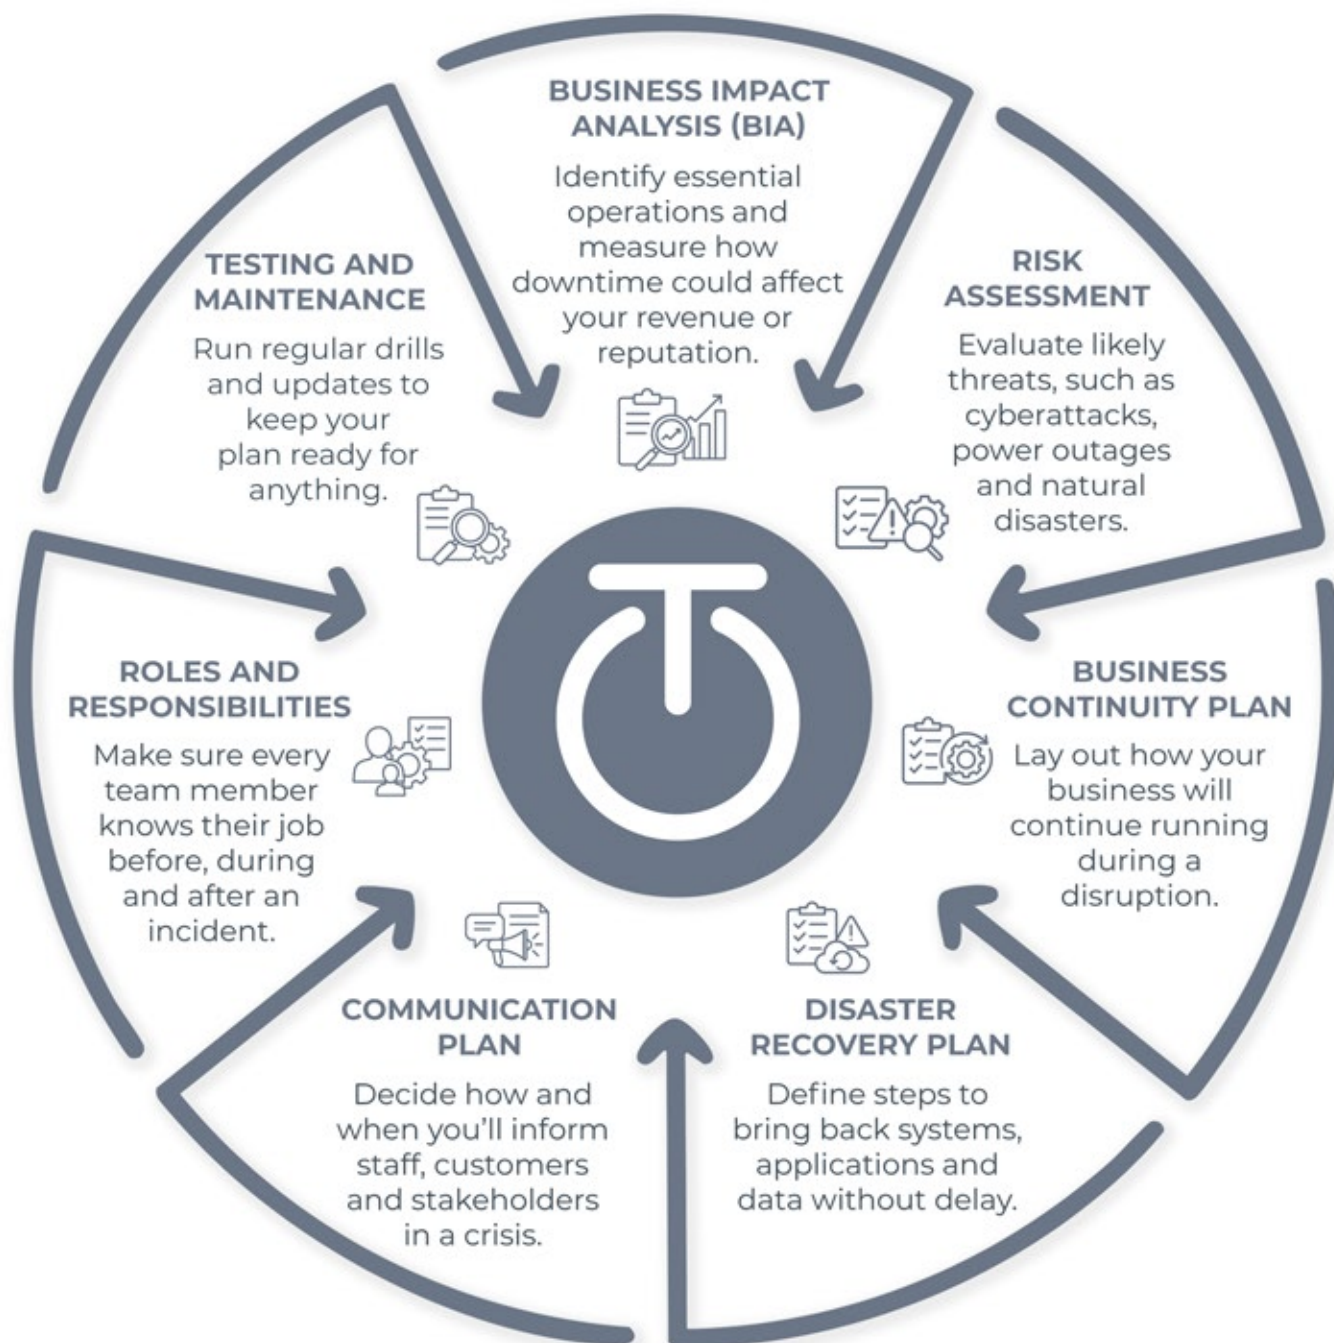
BUSINESS IMPACT ANALYSIS (BIA)

Identify essential operations and measure how downtime could affect your revenue or reputation.

RISK ASSESSMENT

Evaluate likely threats, such as cyberattacks, power outages and natural disasters.

BUSINESS CONTINUITY PLAN

Lay out how your business will continue running during a disruption.

DISASTER RECOVERY PLAN

Define steps to bring back systems, applications and data without delay.

COMMUNICATION PLAN

Decide how and when you'll inform staff, customers and stakeholders in a crisis.

ROLES AND RESPONSIBILITIES

Make sure every team member knows their job before, during and after an incident.

TESTING AND MAINTENANCE

Run regular drills and updates to keep your plan ready for anything.